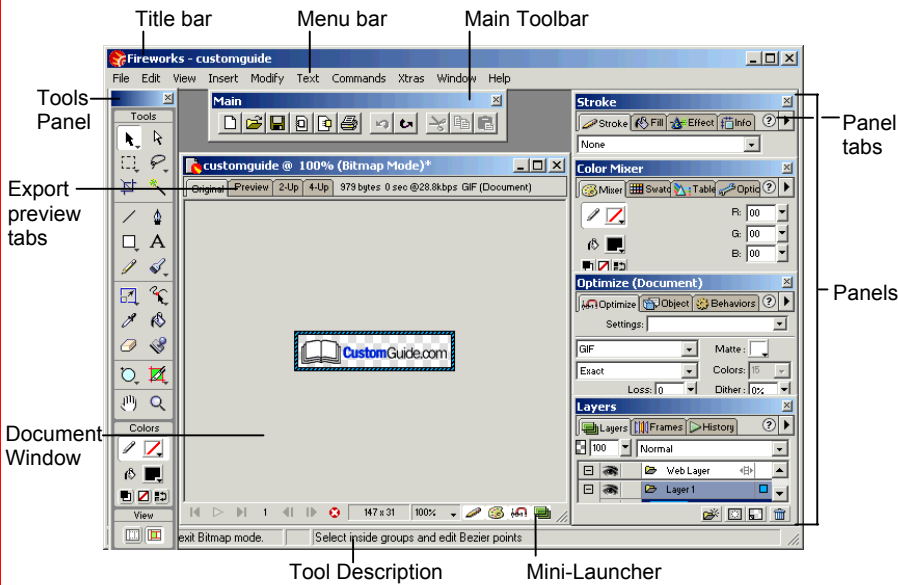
Title bar
Menu bar
Main Toolbar

Fireworks - customguide

File Edit View Insert Modify Text Commands Xtras Window Help

Tools Panel

Tools

Main

Stroke
Stroke Fill Effect Info
None

Panel tabs

customguide @ 100% (Bitmap Mode)*

Export preview tabs

Original Preview 2-Up 4-Up 979 bytes 0 sec @28.8kbps GIF (Document)

Color Mixer
Mixer Swatc Table Optic
R: 00
G: 00
B: 00

Optimize (Document)
Optimize Object Behaviors
Settings:
GIF
Matte:
Exact
Colors: 15
Loss: 0
Dither: 0%

Panels

CustomGuide.com

Layers
Layers Frames History
100 Normal
Web Layer
Layer 1

Document Window

Colors

View

1 147 x 31 100%

exit Bitmap mode. Select inside groups and edit Bezier points

Tool Description
Mini-Launcher